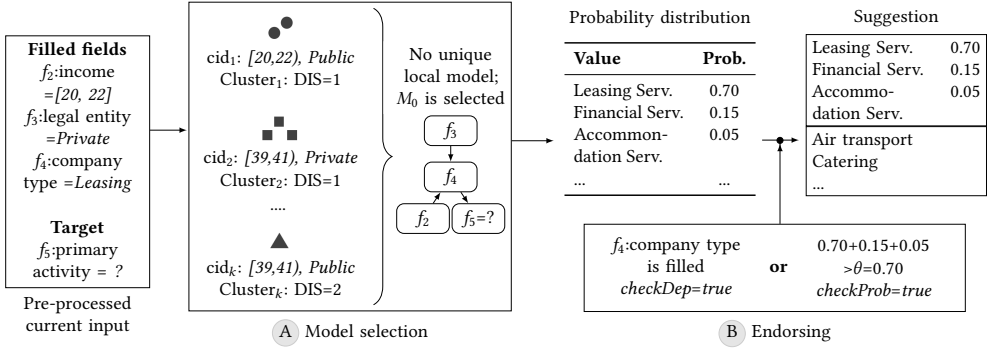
**Filled fields**
$f_2$:income =*[20, 22]*
$f_3$:legal entity =*Private*
$f_4$:company type =*Leasing*

**Target**
$f_5$:primary activity = *?*

Pre-processed current input

cid$_1$: *[20,22), Public*
Cluster$_1$: DIS=1

cid$_2$: *[39,41), Private*
Cluster$_2$: DIS=1

....

cid$_k$: *[39,41), Public*
Cluster$_k$: DIS=2

No unique local model; $M_0$ is selected

$f_3$
$f_4$
$f_2$
$f_5$=?

A Model selection

Probability distribution

| **Value** | **Prob.** |
|---|---|
| Leasing Serv. | 0.70 |
| Financial Serv. | 0.15 |
| Accommodation Serv. | 0.05 |
| ... | ... |

Suggestion

| | |
|---|---|
| Leasing Serv. | 0.70 |
| Financial Serv. | 0.15 |
| Accommodation Serv. | 0.05 |
| Air transport | |
| Catering | |
| ... | |

$f_4$:company type is filled *checkDep=true* **or** 0.70+0.15+0.05 $>\theta$=0.70 *checkProb=true*

B Endorsing